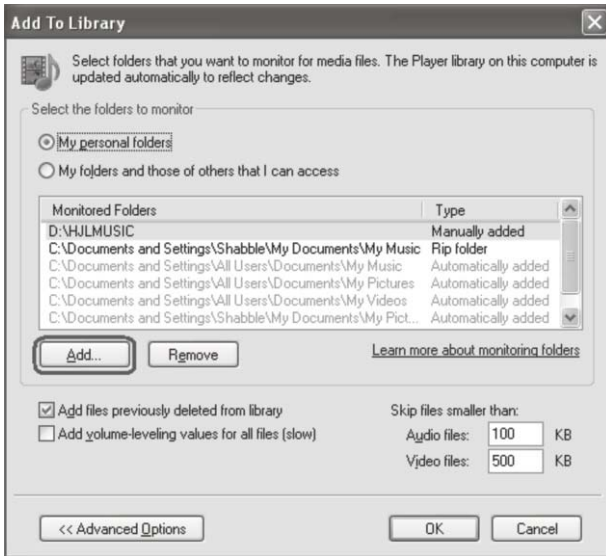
Add To Library

Select folders that you want to monitor for media files. The Player library on this computer is updated automatically to reflect changes.

Select the folders to monitor

My personal folders

My folders and those of others that I can access

| Monitored Folders | Type |
|---|---|
| D:\HJLMUSIC | Manually added |
| C:\Documents and Settings\Shabble\My Documents\My Music | Rip folder |
| C:\Documents and Settings\All Users\Documents\My Music | Automatically added |
| C:\Documents and Settings\All Users\Documents\My Pictures | Automatically added |
| C:\Documents and Settings\All Users\Documents\My Videos | Automatically added |
| C:\Documents and Settings\Shabble\My Documents\My Pict... | Automatically added |

Add...

Remove

Learn more about monitoring folders

Add files previously deleted from library

Add volume-leveling values for all files (slow)

Skip files smaller than:

Audio files: 100 KB

Video files: 500 KB

<< Advanced Options

OK

Cancel